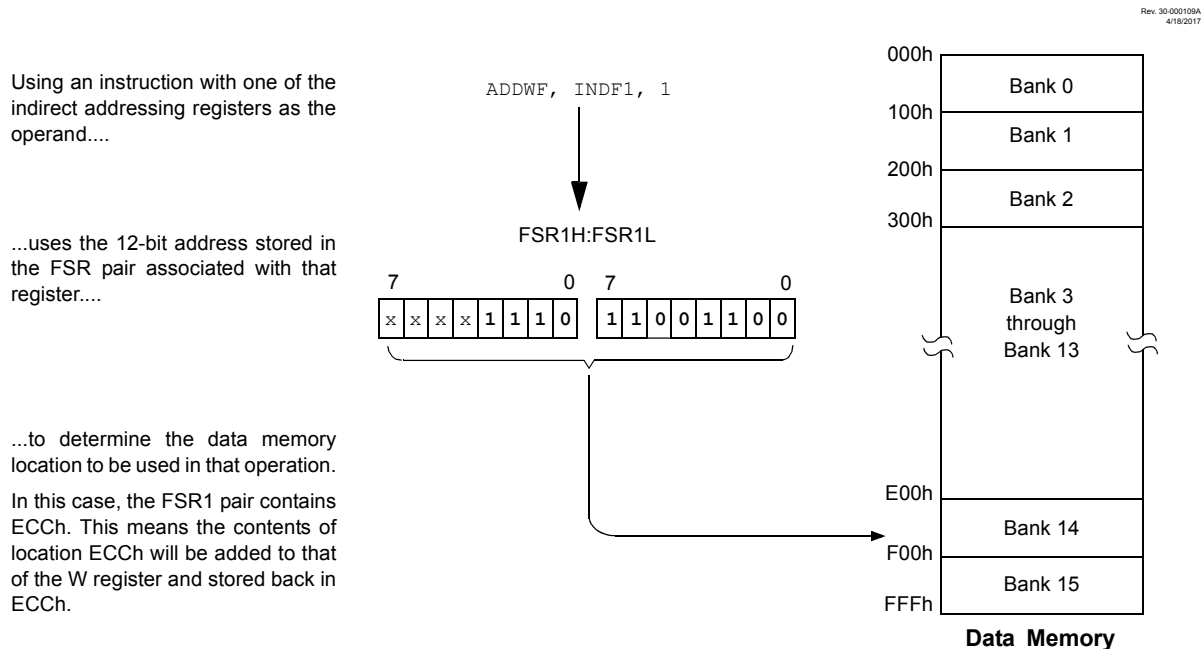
Rev. 30-000109A
4/18/2017

Using an instruction with one of the indirect addressing registers as the operand....

ADDWF, INDF1, 1

...uses the 12-bit address stored in the FSR pair associated with that register....

FSR1H:FSR1L

7 0 7 0

| x | x | x | x | 1 | 1 | 1 | 0 |
|---|---|---|---|---|---|---|---|

| 1 | 1 | 0 | 0 | 1 | 1 | 0 | 0 |
|---|---|---|---|---|---|---|---|

...to determine the data memory location to be used in that operation.

In this case, the FSR1 pair contains ECCh. This means the contents of location ECCh will be added to that of the W register and stored back in ECCh.

000h
Bank 0
100h
Bank 1
200h
Bank 2
300h
Bank 3 through Bank 13
E00h
Bank 14
F00h
Bank 15
FFFh

Data Memory